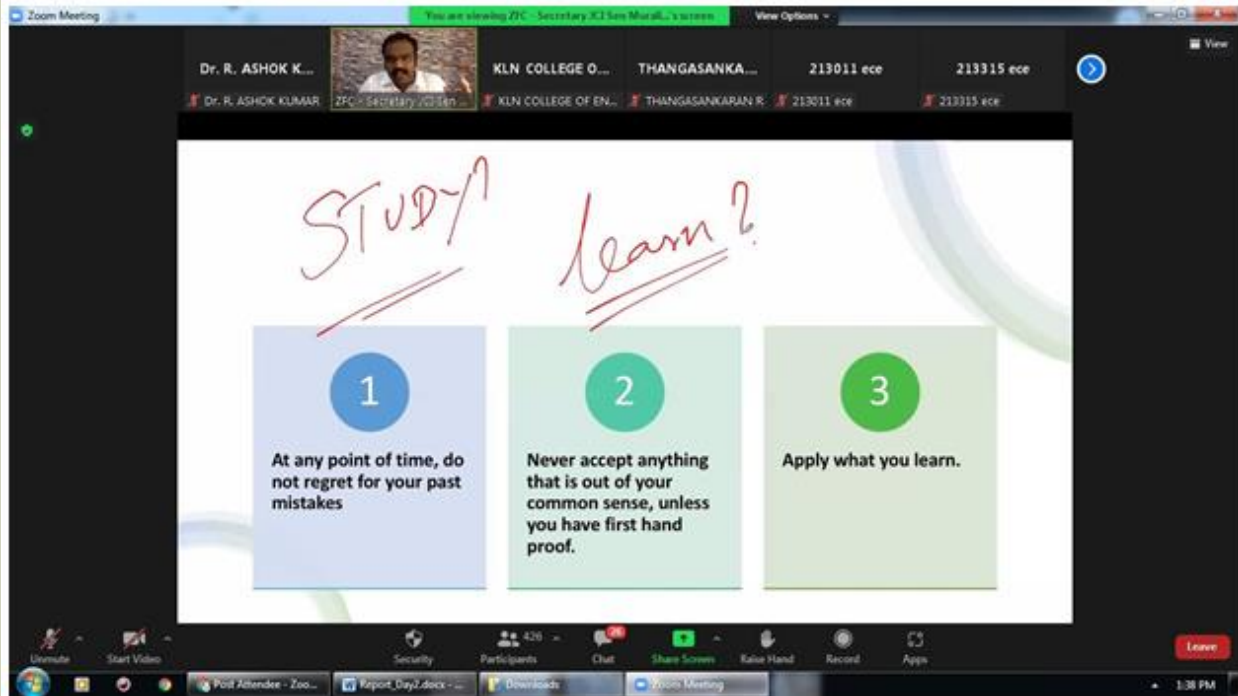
Zoom Meeting

You are viewing ZFC - Secretary JCI Sen Murali...'s screen

View Options

View

Dr. R. ASHOK K...

Dr. R. ASHOK KUMAR

ZFC - Secretary JCI Sen ...

KLN COLLEGE O...

KLN COLLEGE OF EN...

THANGASANKA...

THANGASANKARAN R

213011 ece

213011 ece

213315 ece

213315 ece

STUDY?

learn?

1

At any point of time, do not regret for your past mistakes

2

Never accept anything that is out of your common sense, unless you have first hand proof.

3

Apply what you learn.

Unmute

Start Video

Security

426

Participants

26

Chat

Share Screen

Raise Hand

Record

Apps

Leave

Post Attendee - Zoo...

Report_Day2.docx - ...

Downloads

Zoom Meeting

1:38 PM